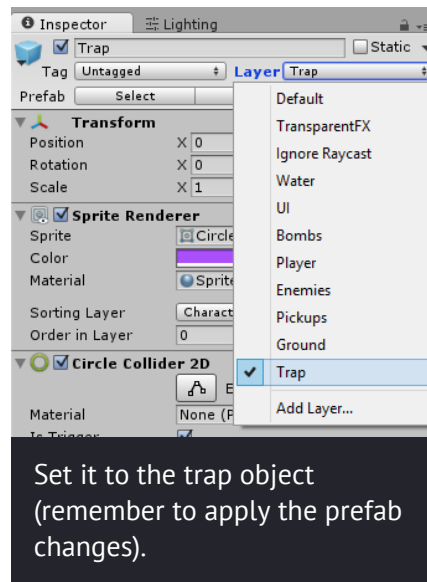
Inspector
Lighting
Trap
Static
Tag Untagged
Layer Trap
Prefab Select
Transform
Position X 0
Rotation X 0
Scale X 1
Sprite Renderer
Sprite Circle
Color
Material Sprite
Sorting Layer Charact
Order in Layer 0
Circle Collider 2D
Material None (P
Is Trigger

Default
TransparentFX
Ignore Raycast
Water
UI
Bombs
Player
Enemies
Pickups
Ground
Trap
Add Layer...

Set it to the trap object (remember to apply the prefab changes).